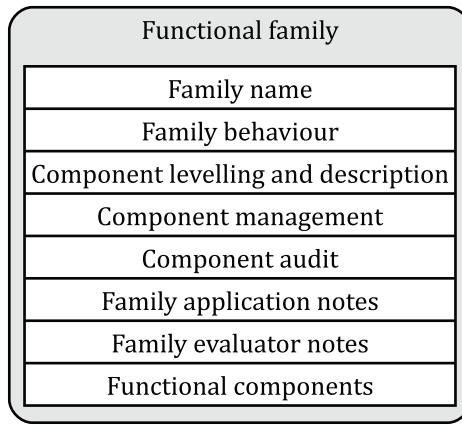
Functional family

| Family name |
|---|
| Family behaviour |
| Component levelling and description |
| Component management |
| Component audit |
| Family application notes |
| Family evaluator notes |
| Functional components |